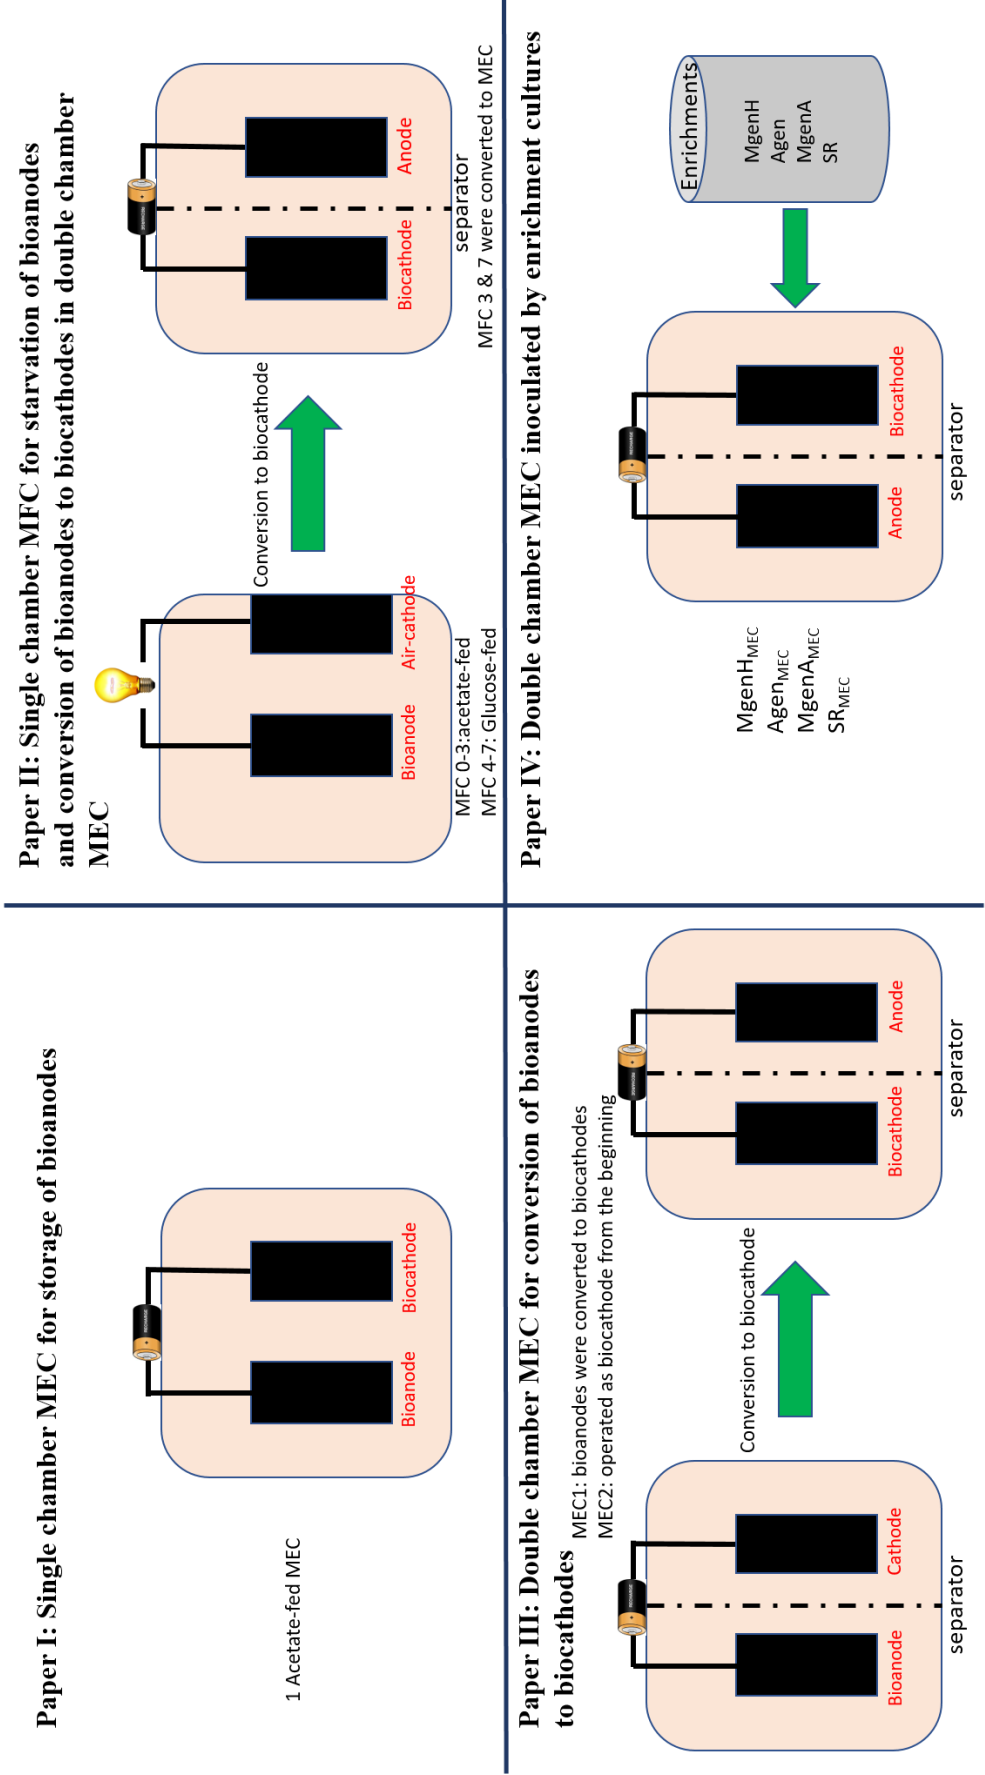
Paper I: Single chamber MEC for storage of bioanodes

Bioanode

Biocathode

1 Acetate-fed MEC

Paper II: Single chamber MFC for starvation of bioanodes and conversion of bioanodes to biocathodes in double chamber MEC

Bioanode

Air-cathode

MFC 0-3:acetate-fed
MFC 4-7: Glucose-fed

Conversion to biocathode

Biocathode

Anode

separator

MFC 3 & 7 were converted to MEC

Paper III: Double chamber MEC for conversion of bioanodes to biocathodes

Bioanode

Cathode

separator

MEC1: bioanodes were converted to biocathodes
MEC2: operated as biocathode from the beginning

Conversion to biocathode

Biocathode

Anode

separator

Paper IV: Double chamber MEC inoculated by enrichment cultures

$MgenH_{MEC}$
$Agen_{MEC}$
$MgenA_{MEC}$
$SR_{MEC}$

Anode

Biocathode

separator

Enrichments
MgenH
Agen
MgenA
SR